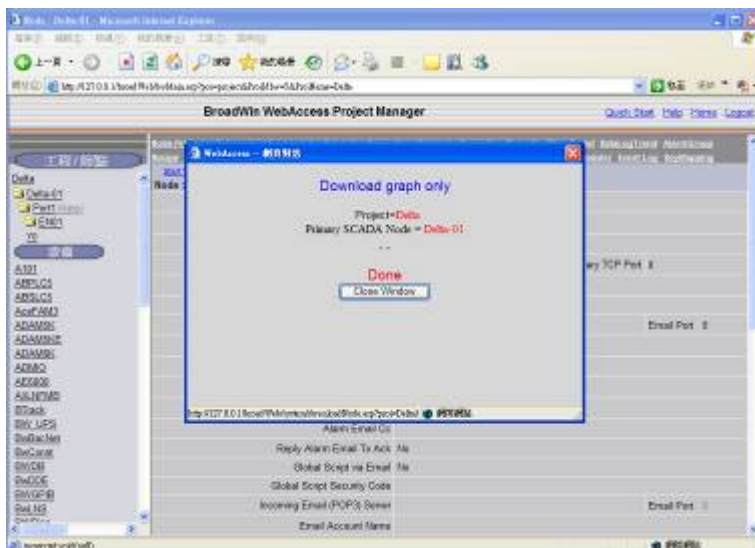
Node: Delta-01 - Microsoft Internet Explorer

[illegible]

http://127.0.0.1/broadWeb/bwMain.asp?pos=project&ProjIdbw=5&ProjName=Delta

BroadWin WebAccess Project Manager

Quick Start Help Home Logout

工程/節點

Delta

Delta-01

Port1

Com1

V0

設備

A101

ABPLC5

ABSLC5

AcuFANG

ADAM5K

ADAM5KE

ADAM6K

ADMO

AE5000

AILNFMB

BTrack

BW_UPS

BwBacNet

BwCanat

BWDM

BwDDE

BWGPIB

BwLNS

WebAccess -- 網頁對話

Download graph only

Project=Delta

Primary SCADA Node = Delta-01

- -

Done

Close Window

http://127.0.0.1/broadWeb/system/download/Node.asp?pos=Delta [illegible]

Alarm Email Cc

Reply Alarm Email To Ack No

Global Script via Email No

Global Script Security Code

Incoming Email (POP3) Server

Email Account Name

ary TCP Port 0

Email Port 0

Email Port

Node

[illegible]